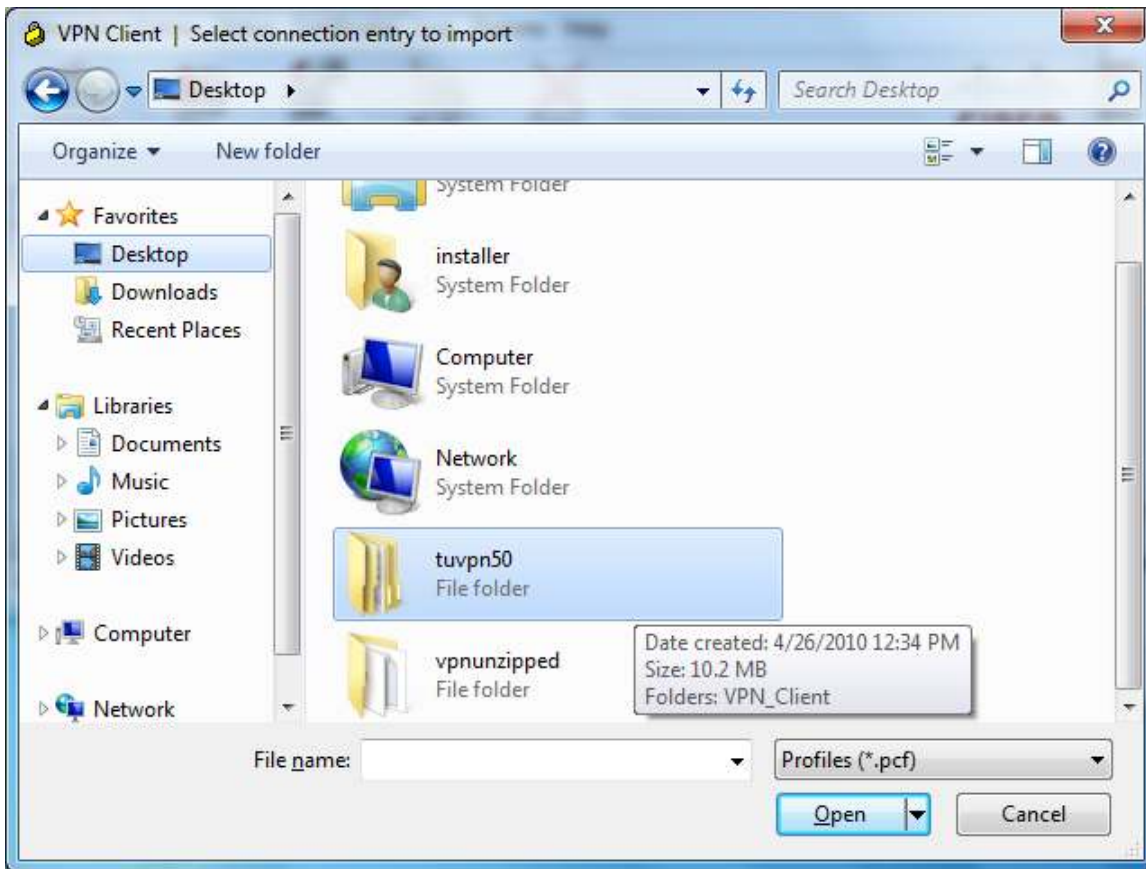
VPN Client | Select connection entry to import

Desktop ▸

Search Desktop

Organize ▾

New folder

Favorites

Desktop

Downloads

Recent Places

Libraries

Documents

Music

Pictures

Videos

Computer

Network

System Folder

installer

System Folder

Computer

System Folder

Network

System Folder

tuvpn50

File folder

vpnunzipped

File folder

Date created: 4/26/2010 12:34 PM
Size: 10.2 MB
Folders: VPN_Client

File name:

Profiles (*.pcf)

Open

Cancel